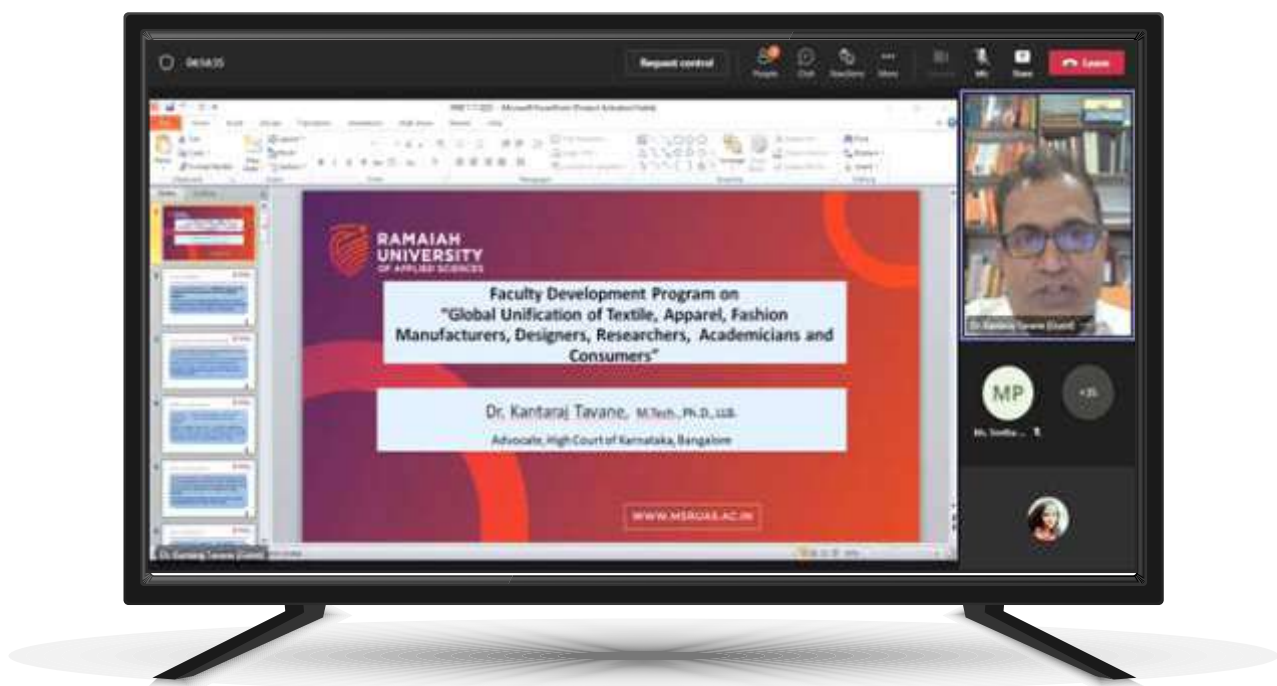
04:54:35

Request control

People Chat Reactions More

Mic Share Leave

RAMAIAH UNIVERSITY OF APPLIED SCIENCES

Faculty Development Program on "Global Unification of Textile, Apparel, Fashion Manufacturers, Designers, Researchers, Academicians and Consumers"

Dr. Kantaraj Tavane, M.Tech., Ph.D., LLB.

Advocate, High Court of Karnataka, Bangalore

WWW.MSRUAS.AC.IN

Dr. Kantaraj Tavane (Guest)

MP

+35

Ms. Sneha ...

Dr. Kantaraj Tavane (Guest)